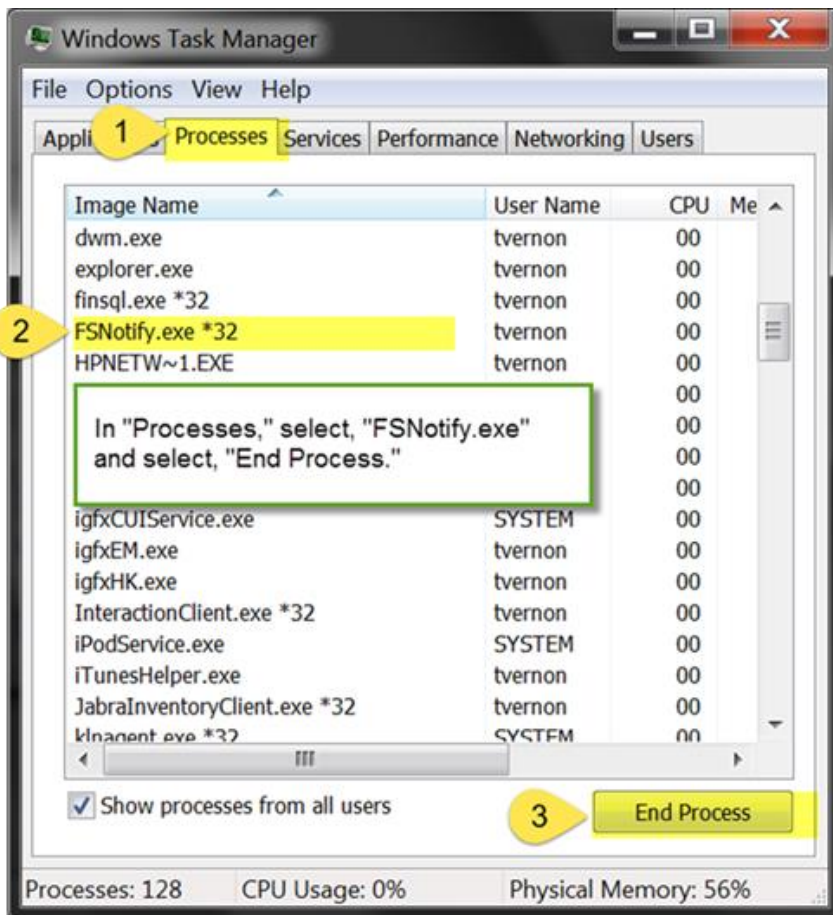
Windows Task Manager

File Options View Help

Appli 1 Processes Services Performance Networking Users

| Image Name | User Name | CPU | Me |
|---|---|---|---|
| dwm.exe | tvernon | 00 | |
| explorer.exe | tvernon | 00 | |
| finsql.exe *32 | tvernon | 00 | |
| FSNotify.exe *32 | tvernon | 00 | |
| HPNETW~1.EXE | tvernon | 00 | |
| | | 00 | |
| | | 00 | |
| | | 00 | |
| | | 00 | |
| igfxCUIService.exe | SYSTEM | 00 | |
| igfxEM.exe | tvernon | 00 | |
| igfxHK.exe | tvernon | 00 | |
| InteractionClient.exe *32 | tvernon | 00 | |
| iPodService.exe | SYSTEM | 00 | |
| iTunesHelper.exe | tvernon | 00 | |
| JabraInventoryClient.exe *32 | tvernon | 00 | |
| klnagent.exe *32 | SYSTEM | 00 | |

2

In "Processes," select, "FSNotify.exe" and select, "End Process."

Show processes from all users

3 End Process

Processes: 128 CPU Usage: 0% Physical Memory: 56%